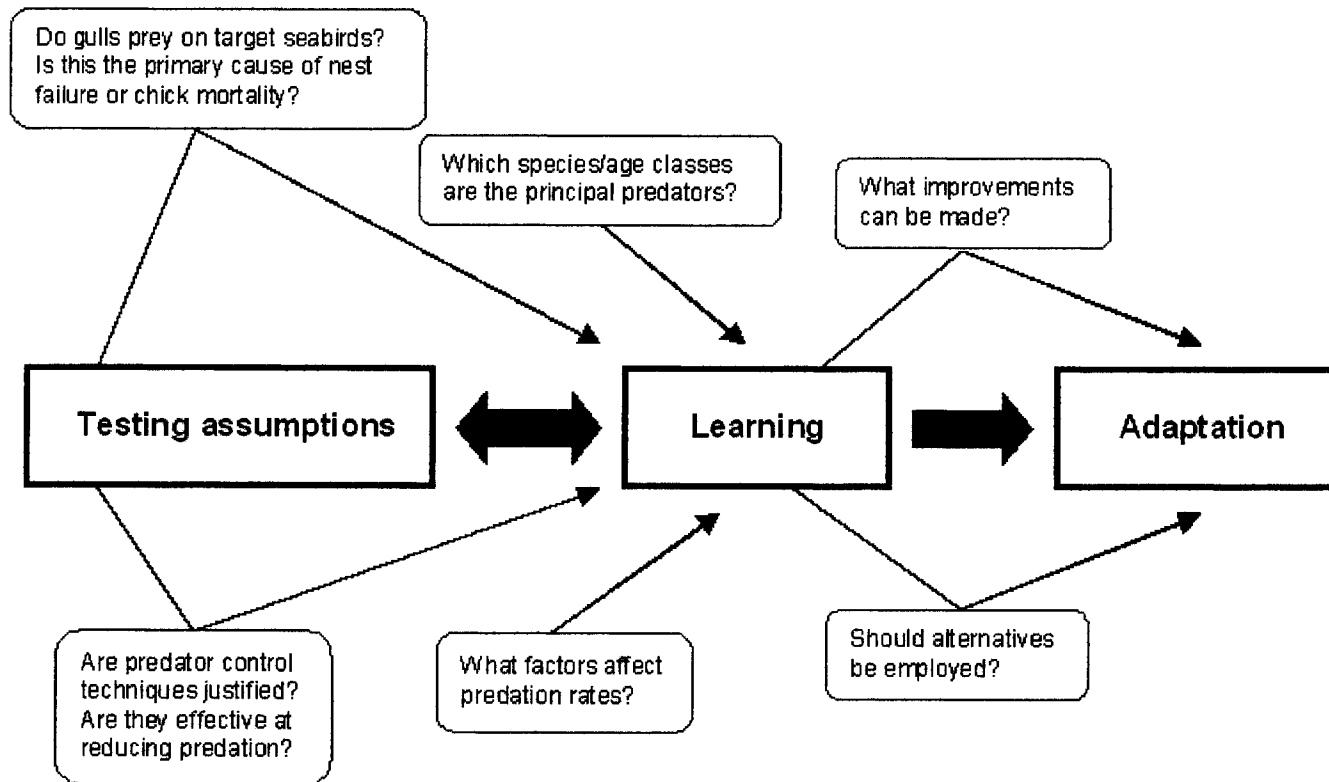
Do gulls prey on target seabirds? Is this the primary cause of nest failure or chick mortality?

Which species/age classes are the principal predators?

What improvements can be made?

Testing assumptions

Learning

Adaptation

Are predator control techniques justified? Are they effective at reducing predation?

What factors affect predation rates?

Should alternatives be employed?